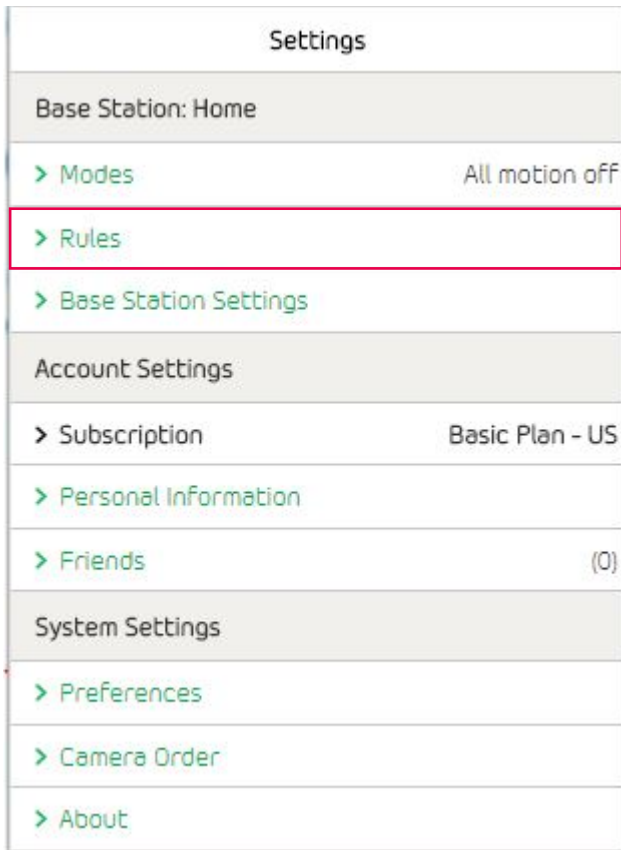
Settings

Base Station: Home

> Modes All motion off

> Rules

> Base Station Settings

Account Settings

> Subscription Basic Plan - US

> Personal Information

> Friends (0)

System Settings

> Preferences

> Camera Order

> About